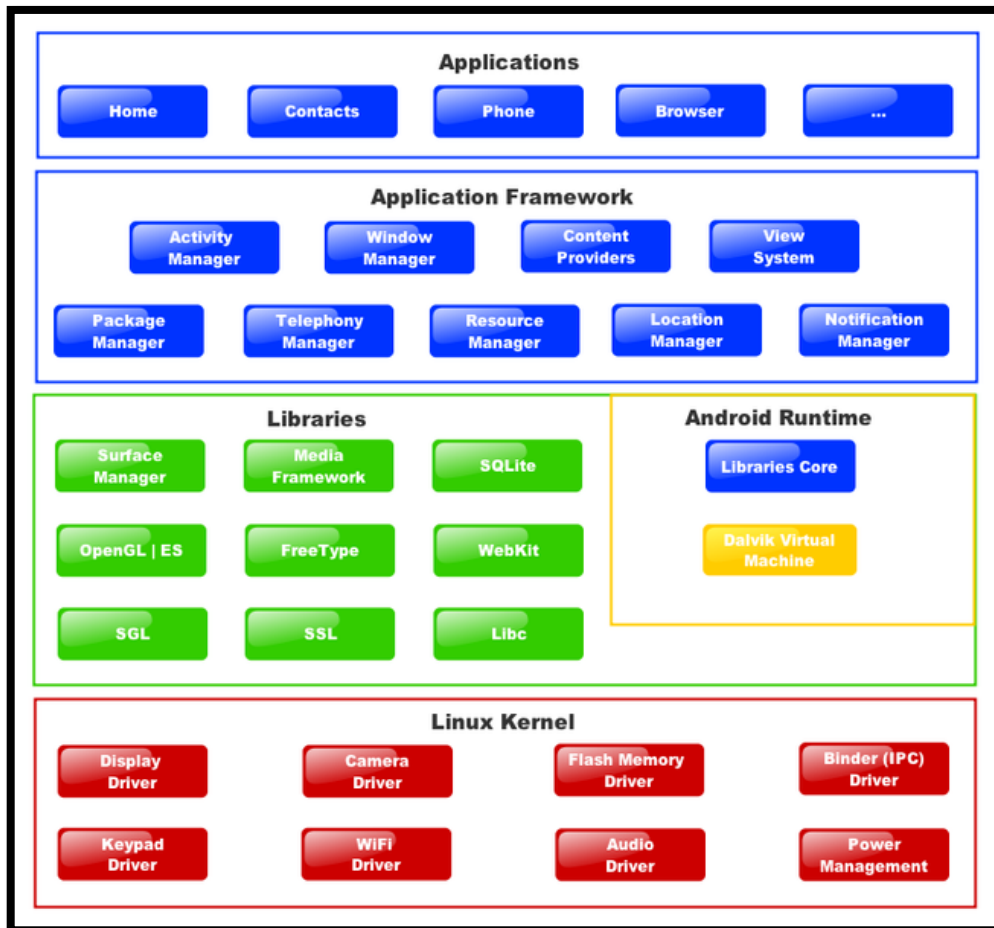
Applications

Home
Contacts
Phone
Browser
...

Application Framework

Activity Manager
Window Manager
Content Providers
View System

Package Manager
Telephony Manager
Resource Manager
Location Manager
Notification Manager

Libraries

Surface Manager
Media Framework
SQLite

OpenGL | ES
FreeType
WebKit

SGL
SSL
Libc

Android Runtime

Libraries Core

Dalvik Virtual Machine

Linux Kernel

Display Driver
Camera Driver
Flash Memory Driver
Binder (IPC) Driver

Keypad Driver
WiFi Driver
Audio Driver
Power Management